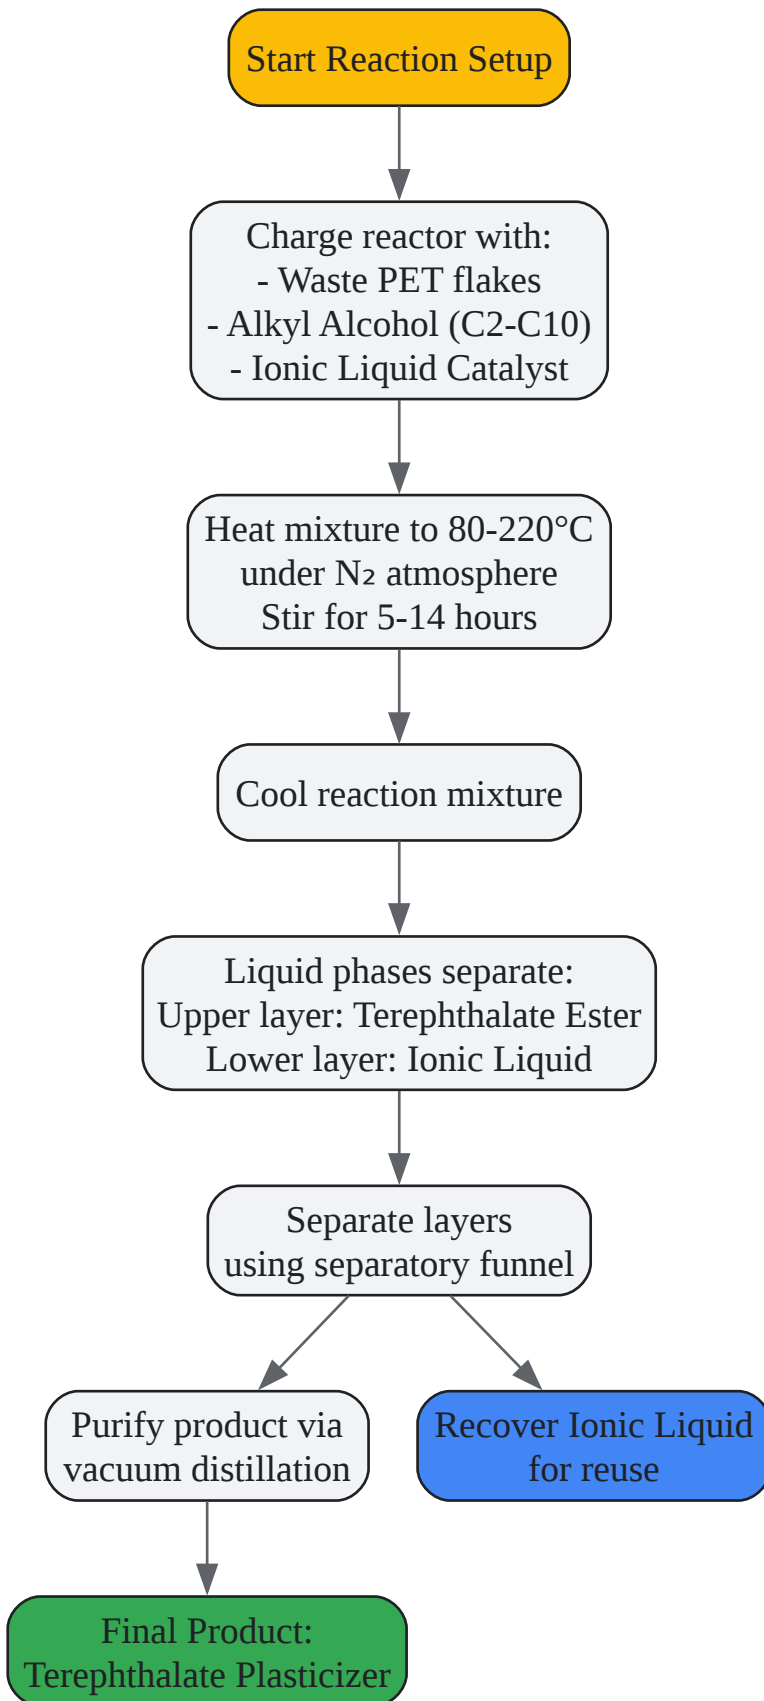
Start Reaction Setup

Charge reactor with:
- Waste PET flakes
- Alkyl Alcohol (C2-C10)
- Ionic Liquid Catalyst

Heat mixture to 80-220°C
under $N_2$ atmosphere
Stir for 5-14 hours

Cool reaction mixture

Liquid phases separate:
Upper layer: Terephthalate Ester
Lower layer: Ionic Liquid

Separate layers
using separatory funnel

Purify product via
vacuum distillation

Recover Ionic Liquid
for reuse

Final Product:
Terephthalate Plasticizer